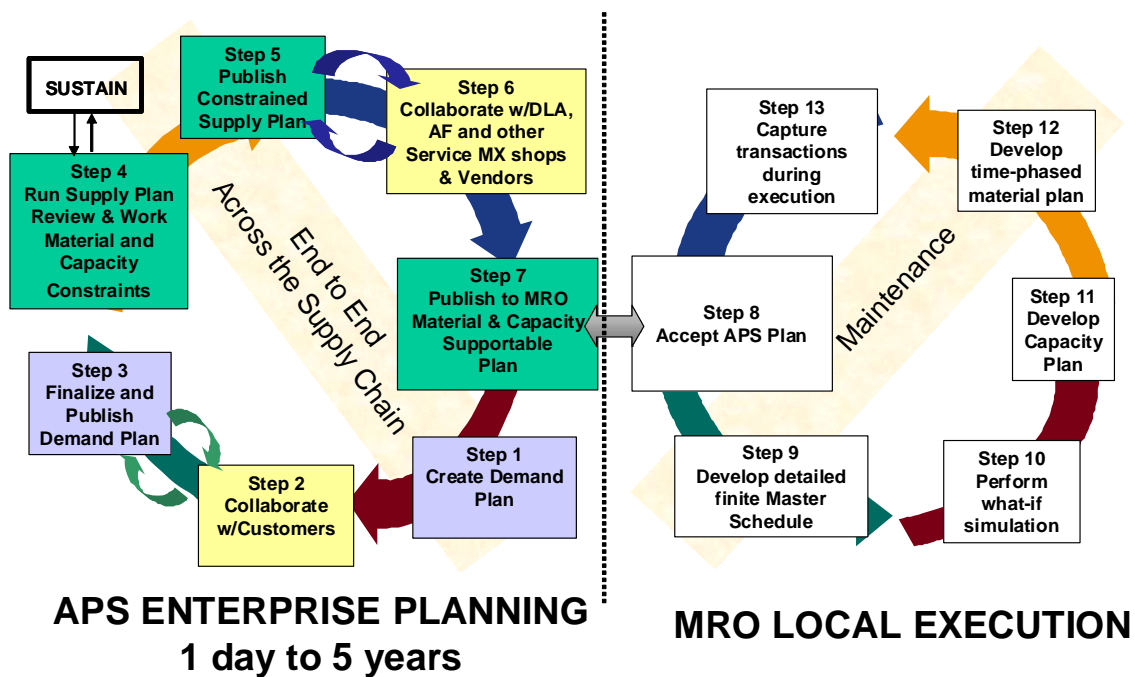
SUSTAIN

Step 5
Publish
Constrained
Supply Plan

Step 6
Collaborate w/DLA,
AF and other
Service MX shops
& Vendors

Step 4
Run Supply Plan
Review & Work
Material and
Capacity
Constraints

End to End
Across the Supply Chain

Step 7
Publish to MRO
Material & Capacity
Supportable
Plan

Step 3
Finalize and
Publish
Demand Plan

Step 2
Collaborate
w/Customers

Step 1
Create Demand
Plan

Step 13
Capture
transactions
during
execution

Step 12
Develop
time-phased
material plan

Maintenance

Step 8
Accept APS Plan

Step 11
Develop
Capacity
Plan

Step 9
Develop detailed
finite Master
Schedule

Step 10
Perform
what-if
simulation

APS ENTERPRISE PLANNING
1 day to 5 years

MRO LOCAL EXECUTION